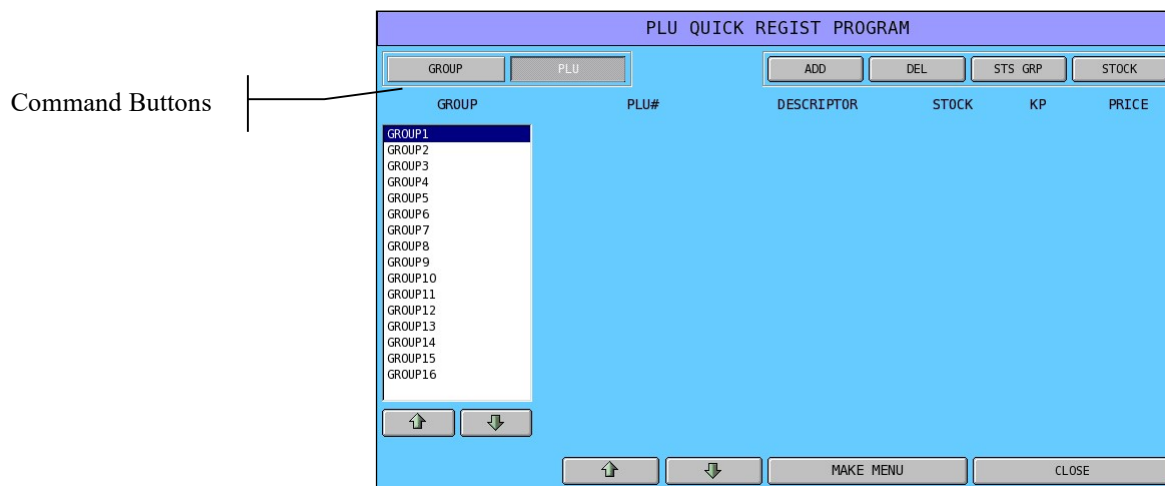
Command Buttons

PLU QUICK REGIST PROGRAM

GROUP PLU

ADD DEL STS GRP STOCK

GROUP PLU# DESCRIPTOR STOCK KP PRICE

GROUP1
GROUP2
GROUP3
GROUP4
GROUP5
GROUP6
GROUP7
GROUP8
GROUP9
GROUP10
GROUP11
GROUP12
GROUP13
GROUP14
GROUP15
GROUP16

MAKE MENU CLOSE